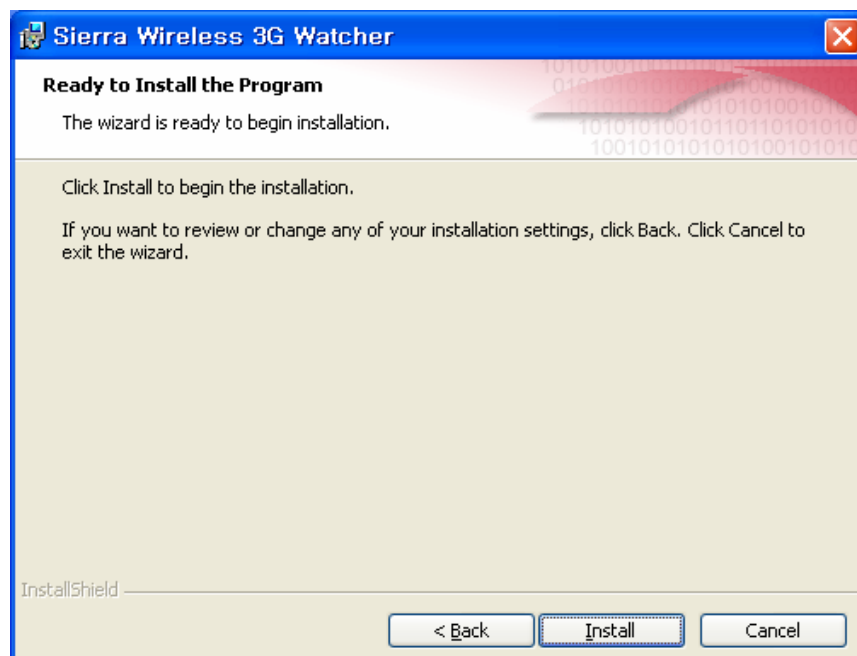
Sierra Wireless 3G Watcher

Ready to Install the Program

The wizard is ready to begin installation.

Click Install to begin the installation.

If you want to review or change any of your installation settings, click Back. Click Cancel to exit the wizard.

InstallShield

< Back

Install

Cancel